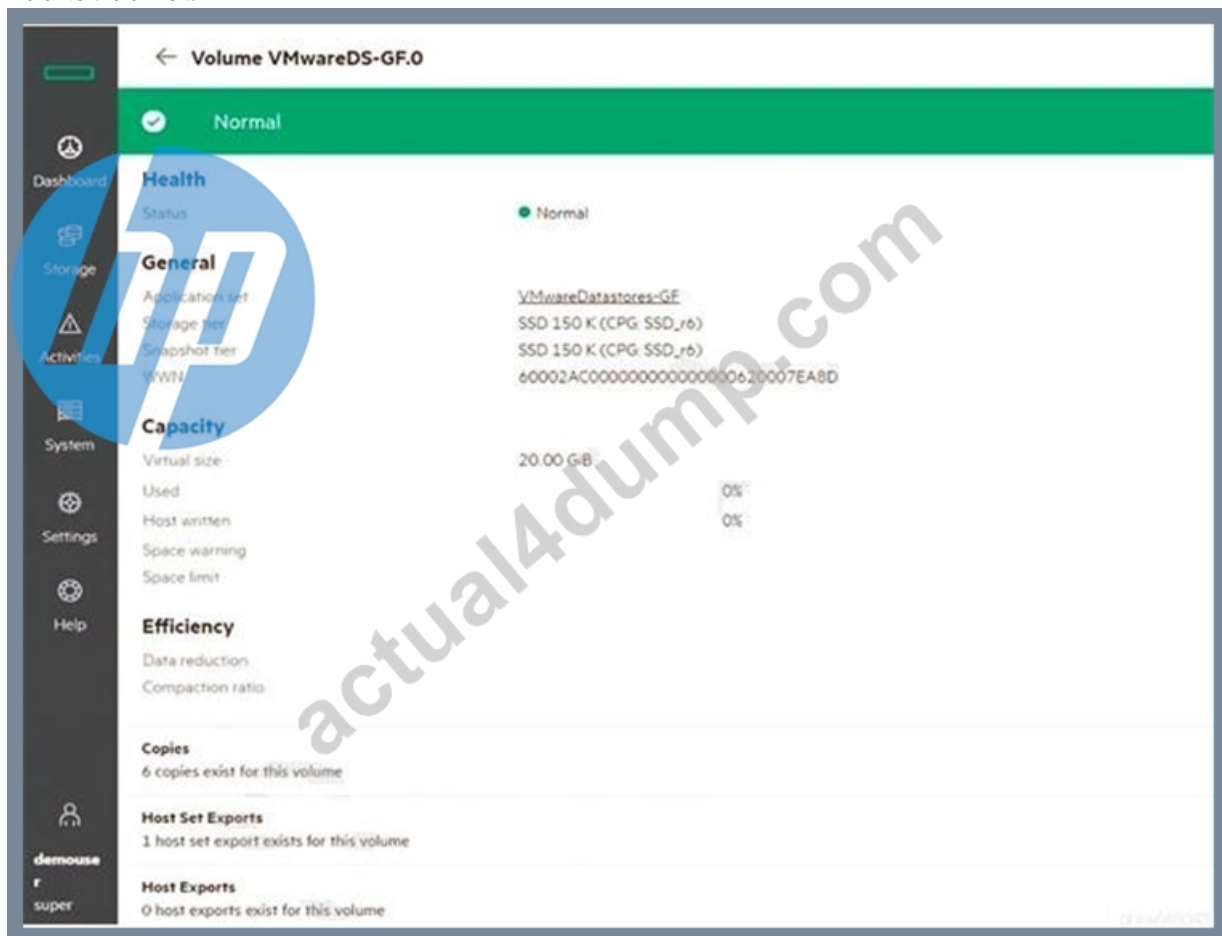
Dashboard
Storage
Activities
System
Settings
Help
demouse r
super

← Volume VMwareDS-GF.0

Normal

Health
Status	● Normal

General
Application set	VMwareDatastores-GF
Storage tier	SSD 150 K (CPG: SSD_r6)
Snapshot tier	SSD 150 K (CPG: SSD_r6)
WWN	60002AC0000000000000620007EA8D

Capacity
Virtual size	20.00 GiB
Used	0%
Host written	0%
Space warning
Space limit

Efficiency
Data reduction
Compaction ratio

Copies
6 copies exist for this volume

Host Set Exports
1 host set export exists for this volume

Host Exports
0 host exports exist for this volume

actual4dump.com